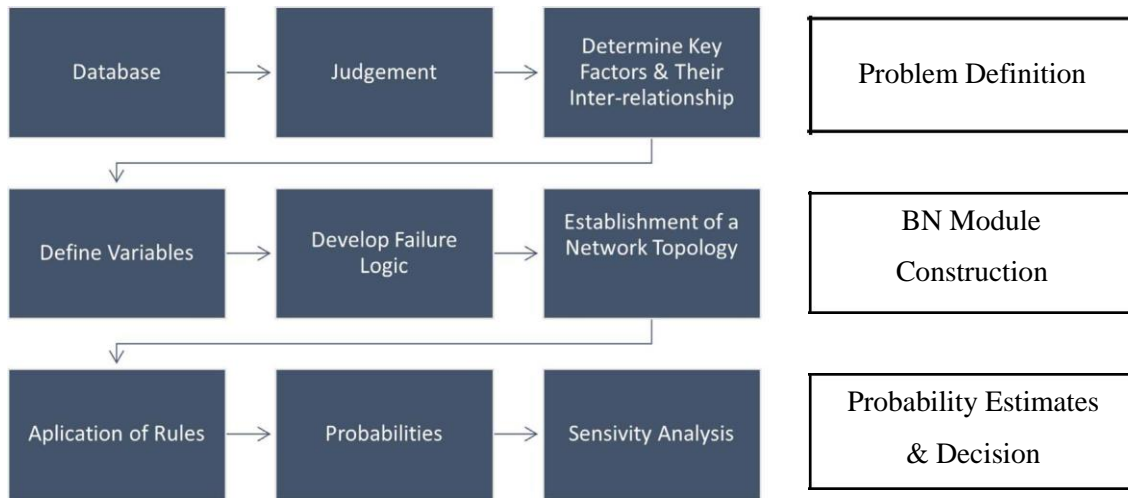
Database

Judgement

Determine Key Factors & Their Inter-relationship

Problem Definition

Define Variables

Develop Failure Logic

Establishment of a Network Topology

BN Module Construction

Aplication of Rules

Probabilities

Sensivity Analysis

Probability Estimates & Decision